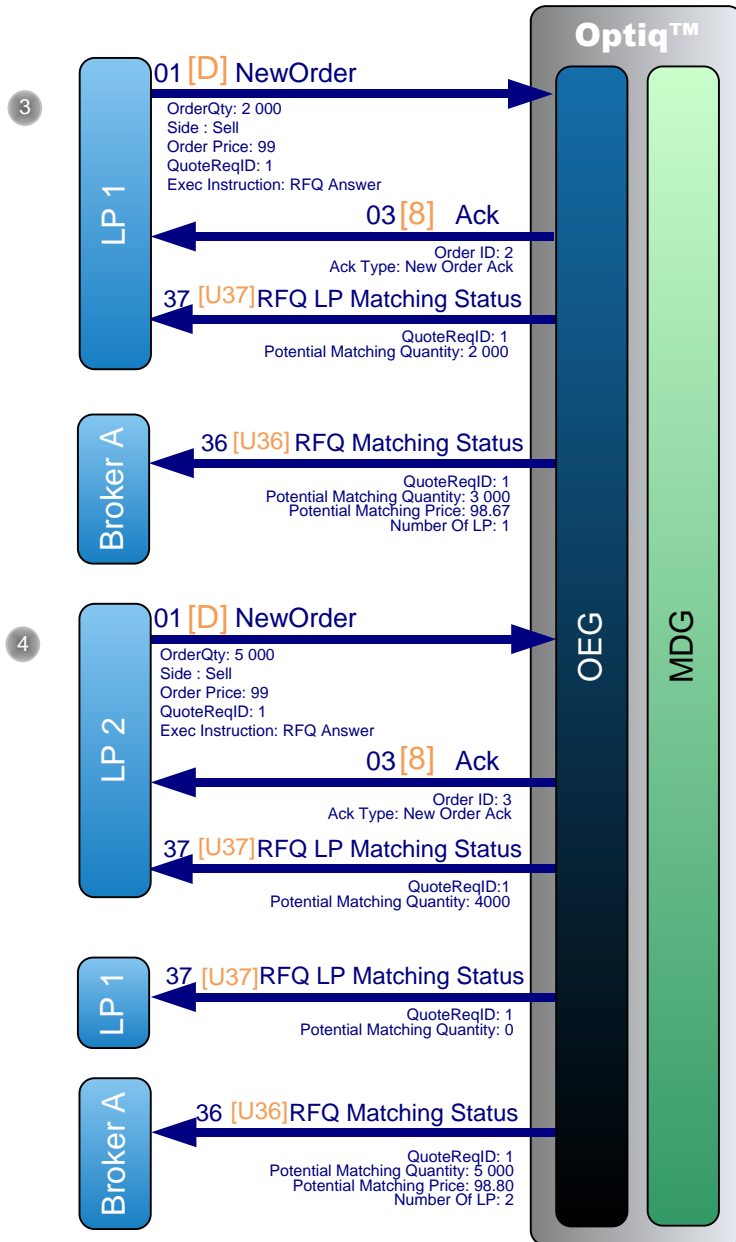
Optiq™

3

LP 1

01 [D] NewOrder
OrderQty: 2 000
Side : Sell
Order Price: 99
QuoteReqID: 1
Exec Instruction: RFQ Answer

03 [8] Ack
Order ID: 2
Ack Type: New Order Ack

37 [U37] RFQ LP Matching Status
QuoteReqID: 1
Potential Matching Quantity: 2 000

Broker A

36 [U36] RFQ Matching Status
QuoteReqID: 1
Potential Matching Quantity: 3 000
Potential Matching Price: 98.67
Number Of LP: 1

4

LP 2

01 [D] NewOrder
OrderQty: 5 000
Side : Sell
Order Price: 99
QuoteReqID: 1
Exec Instruction: RFQ Answer

03 [8] Ack
Order ID: 3
Ack Type: New Order Ack

37 [U37] RFQ LP Matching Status
QuoteReqID:1
Potential Matching Quantity: 4000

LP 1

37 [U37] RFQ LP Matching Status
QuoteReqID: 1
Potential Matching Quantity: 0

Broker A

36 [U36] RFQ Matching Status
QuoteReqID: 1
Potential Matching Quantity: 5 000
Potential Matching Price: 98.80
Number Of LP: 2

OEG

MDG